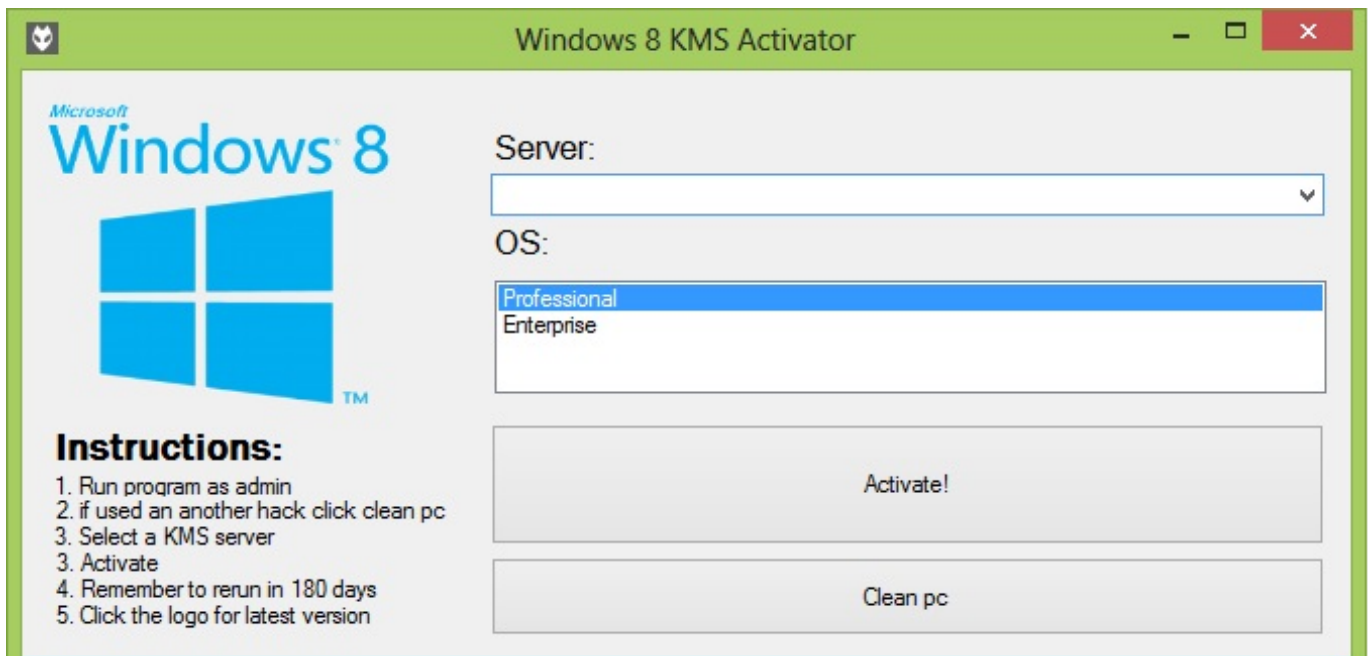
Windows 8 KMS Activator

Microsoft
Windows 8
TM

Server:

OS:

Professional
Enterprise

Activate!

Clean pc

Instructions:
1. Run program as admin
2. if used an another hack click clean pc
3. Select a KMS server
3. Activate
4. Remember to rerun in 180 days
5. Click the logo for latest version